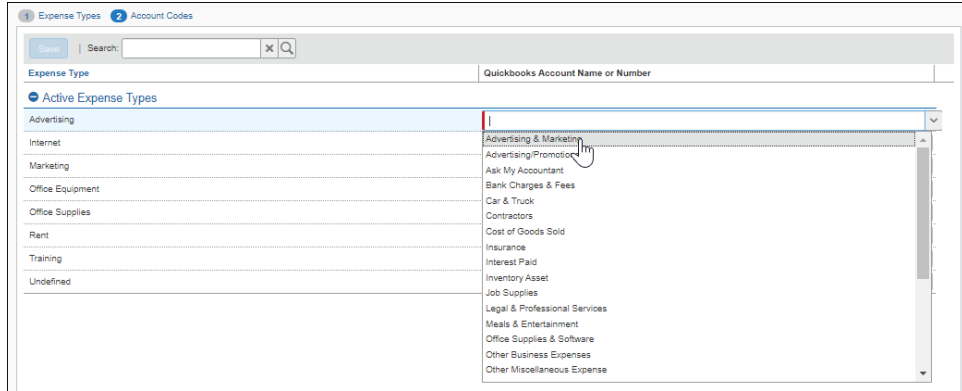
1 Expense Types 2 Account Codes

Save | Search:

| Expense Type | Quickbooks Account Name or Number |
|---|---|
| Active Expense Types | |
| Advertising | |
| Internet | |
| Marketing | |
| Office Equipment | |
| Office Supplies | |
| Rent | |
| Training | |
| Undefined | |

Advertising & Marketing
Advertising/Promotion
Ask My Accountant
Bank Charges & Fees
Car & Truck
Contractors
Cost of Goods Sold
Insurance
Interest Paid
Inventory Asset
Job Supplies
Legal & Professional Services
Meals & Entertainment
Office Supplies & Software
Other Business Expenses
Other Miscellaneous Expense